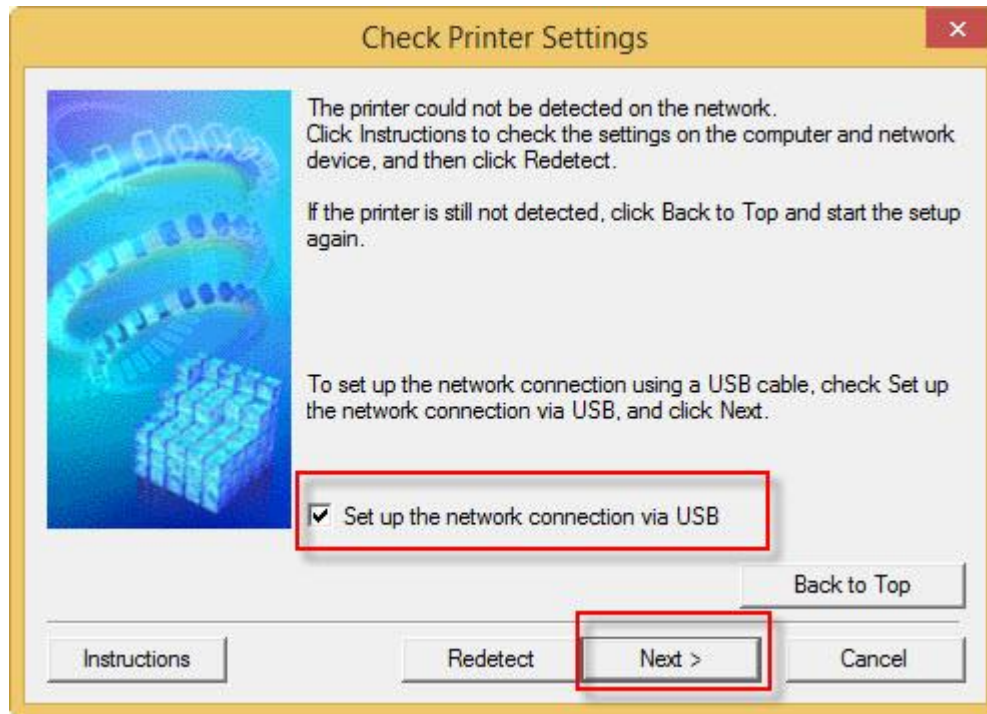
Check Printer Settings

The printer could not be detected on the network.
Click Instructions to check the settings on the computer and network device, and then click Redetect.

If the printer is still not detected, click Back to Top and start the setup again.

To set up the network connection using a USB cable, check Set up the network connection via USB, and click Next.

Set up the network connection via USB

Back to Top

Instructions

Redetect

Next >

Cancel